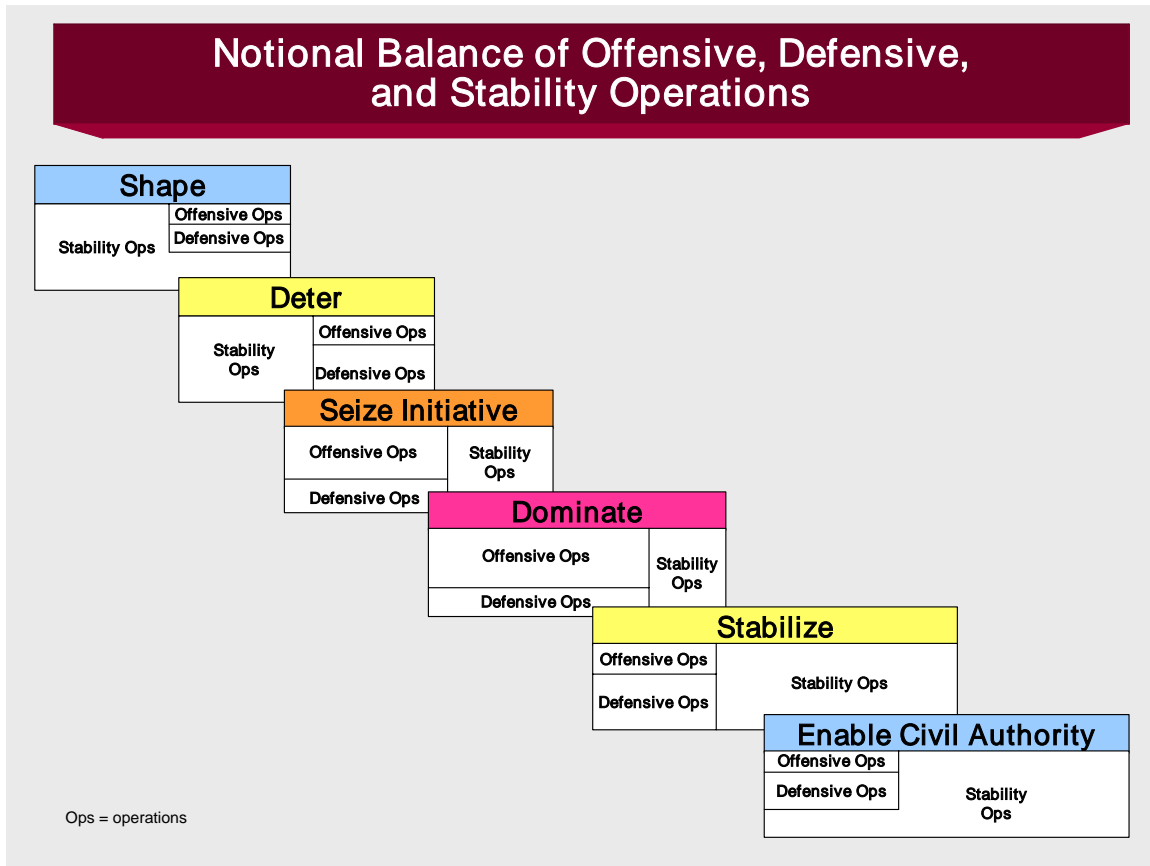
Notional Balance of Offensive, Defensive, and Stability Operations

Shape
Stability Ops
Offensive Ops
Defensive Ops

Deter
Stability Ops
Offensive Ops
Defensive Ops

Seize Initiative
Offensive Ops
Stability Ops
Defensive Ops

Dominate
Offensive Ops
Stability Ops
Defensive Ops

Stabilize
Offensive Ops
Defensive Ops
Stability Ops

Enable Civil Authority
Offensive Ops
Defensive Ops
Stability Ops

Ops = operations